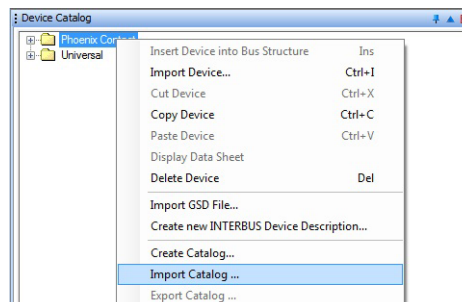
Device Catalog

Phoenix Contact
Universal

| | |
|---|---|
| Insert Device into Bus Structure | Ins |
| Import Device... | Ctrl+I |
| Cut Device | Ctrl+X |
| Copy Device | Ctrl+C |
| Paste Device | Ctrl+V |
| Display Data Sheet | |
| Delete Device | Del |
| Import GSD File... | |
| Create new INTERBUS Device Description... | |
| Create Catalog... | |
| Import Catalog ... | |
| Export Catalog ... | |